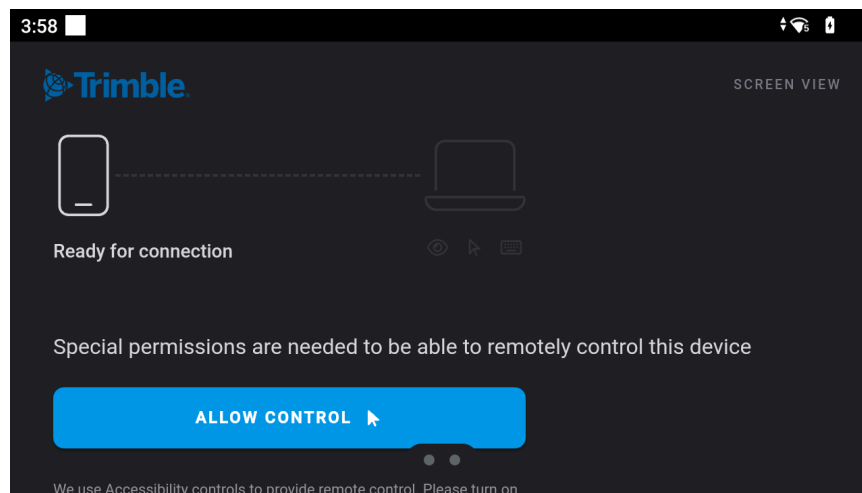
3:58

Trimble

SCREEN VIEW

Ready for connection

Special permissions are needed to be able to remotely control this device

ALLOW CONTROL

We use Accessibility controls to provide remote control. Please turn on